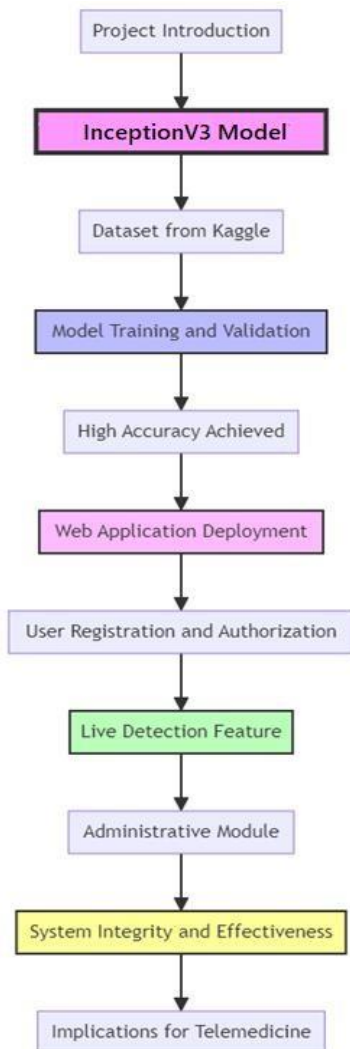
Project Introduction

InceptionV3 Model

Dataset from Kaggle

Model Training and Validation

High Accuracy Achieved

Web Application Deployment

User Registration and Authorization

Live Detection Feature

Administrative Module

System Integrity and Effectiveness

Implications for Telemedicine